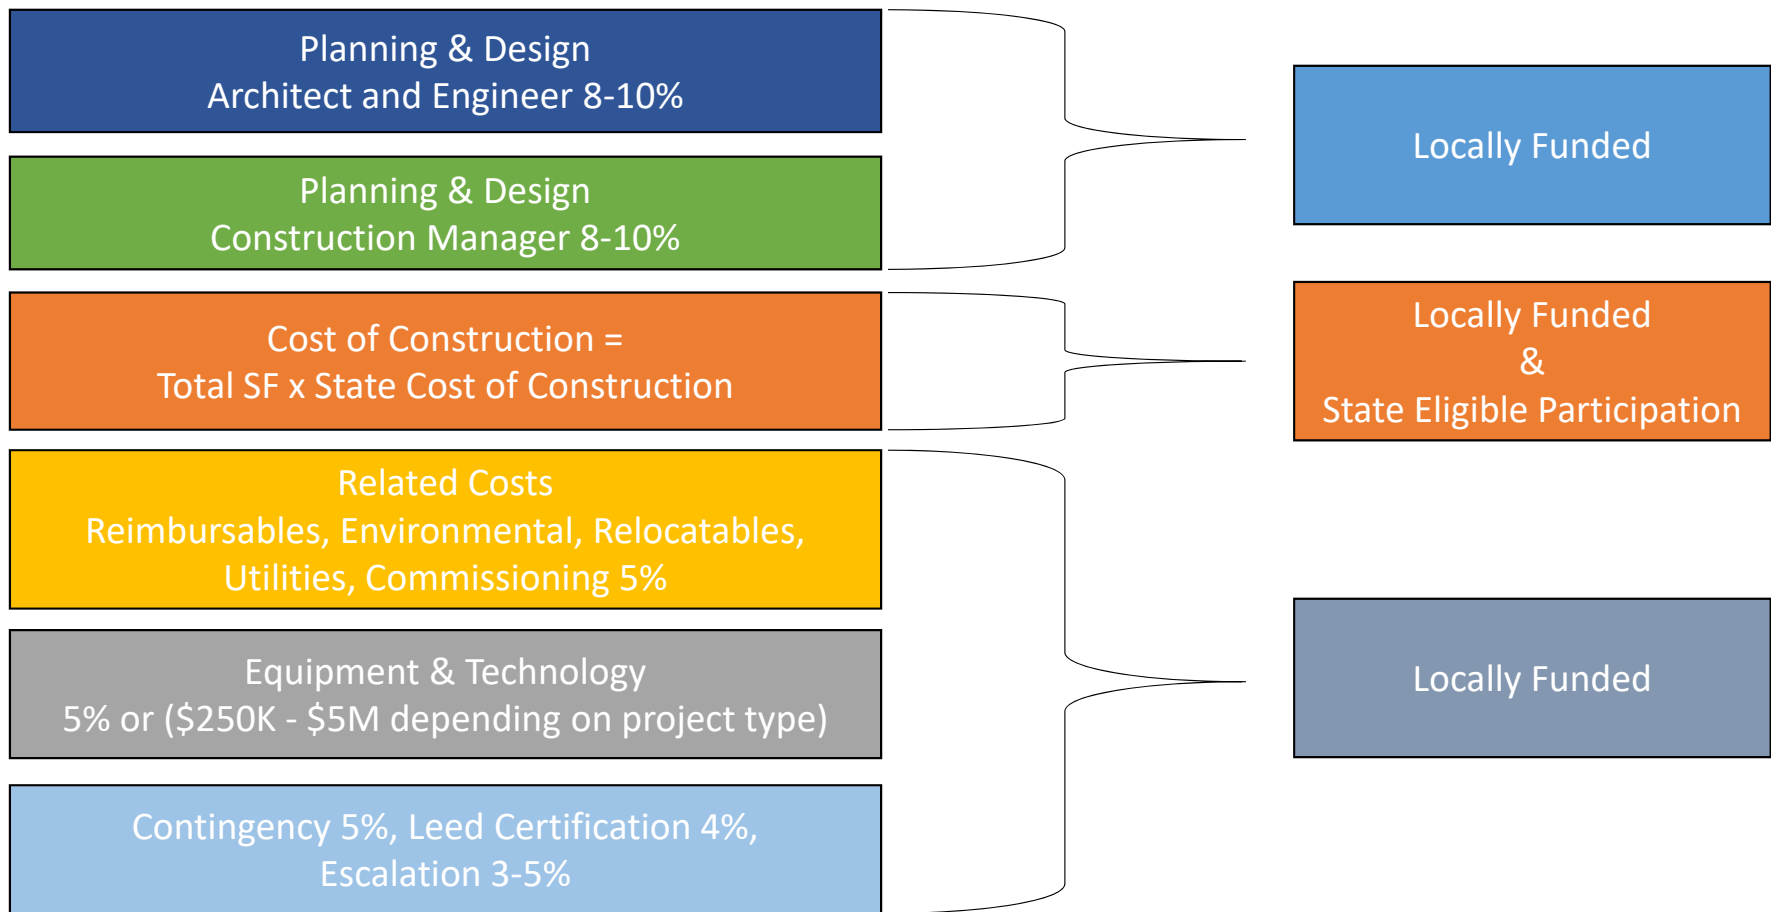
Planning & Design
Architect and Engineer 8-10%

Planning & Design
Construction Manager 8-10%

Cost of Construction =
Total SF x State Cost of Construction

Related Costs
Reimbursables, Environmental, Relocatables, Utilities, Commissioning 5%

Equipment & Technology
5% or ($250K - $5M depending on project type)

Contingency 5%, Leed Certification 4%, Escalation 3-5%

Locally Funded

Locally Funded
&
State Eligible Participation

Locally Funded